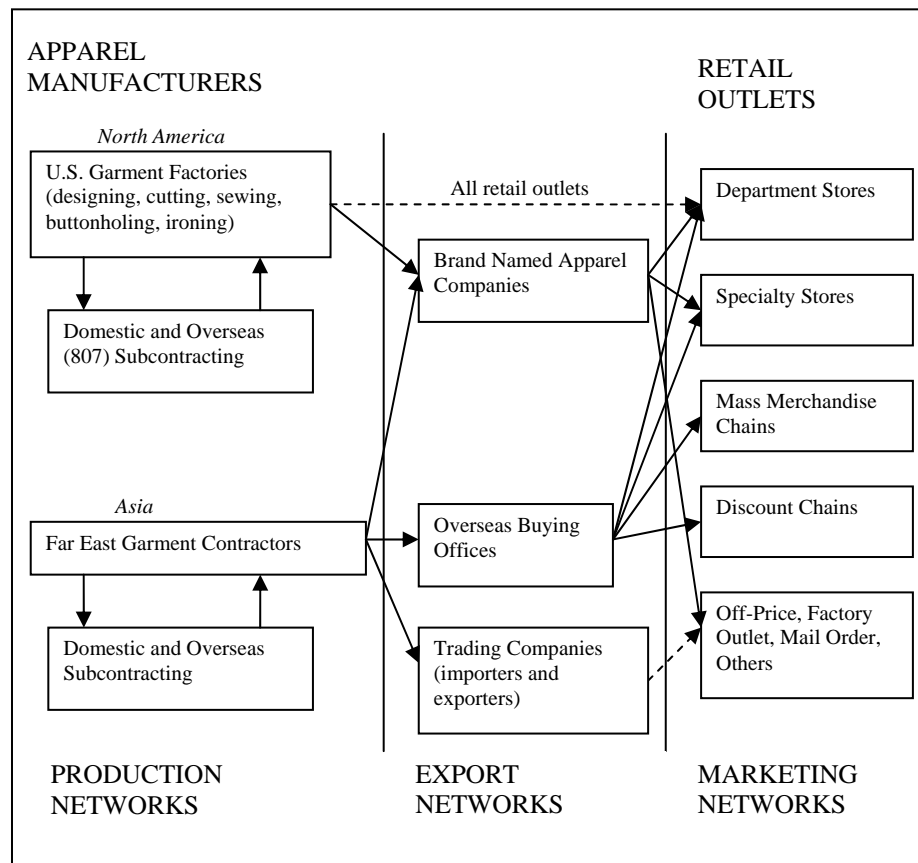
APPAREL MANUFACTURERS

RETAIL OUTLETS

North America

U.S. Garment Factories (designing, cutting, sewing, buttonholing, ironing)

All retail outlets

Department Stores

Brand Named Apparel Companies

Specialty Stores

Domestic and Overseas (807) Subcontracting

Mass Merchandise Chains

Asia

Far East Garment Contractors

Overseas Buying Offices

Discount Chains

Domestic and Overseas Subcontracting

Trading Companies (importers and exporters)

Off-Price, Factory Outlet, Mail Order, Others

PRODUCTION NETWORKS

EXPORT NETWORKS

MARKETING NETWORKS